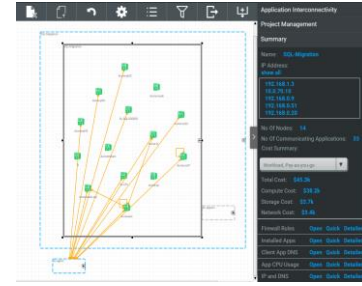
Application Interconnectivity
Project Management
Summary
Name: SQL-Migration
IP Address:
show all
192.168.1.3
10.0.76.10
192.168.6.9
192.168.6.51
192.168.6.33
No Of Nodes: 14
No Of Communicating Applications: 55
Cost Summary:
Workload, Pay-as-you-go
Total Cost: $44.3k
Compute Cost: $38.2k
Storage Cost: $2.7k
Network Cost: $3.4k
Firewall Rules Open Quick Detailed
Installed Apps Open Quick Detailed
Client App DNS Open Quick Detailed
App CPU Usage Open Quick Detailed
IP and DNS Open Quick Detailed